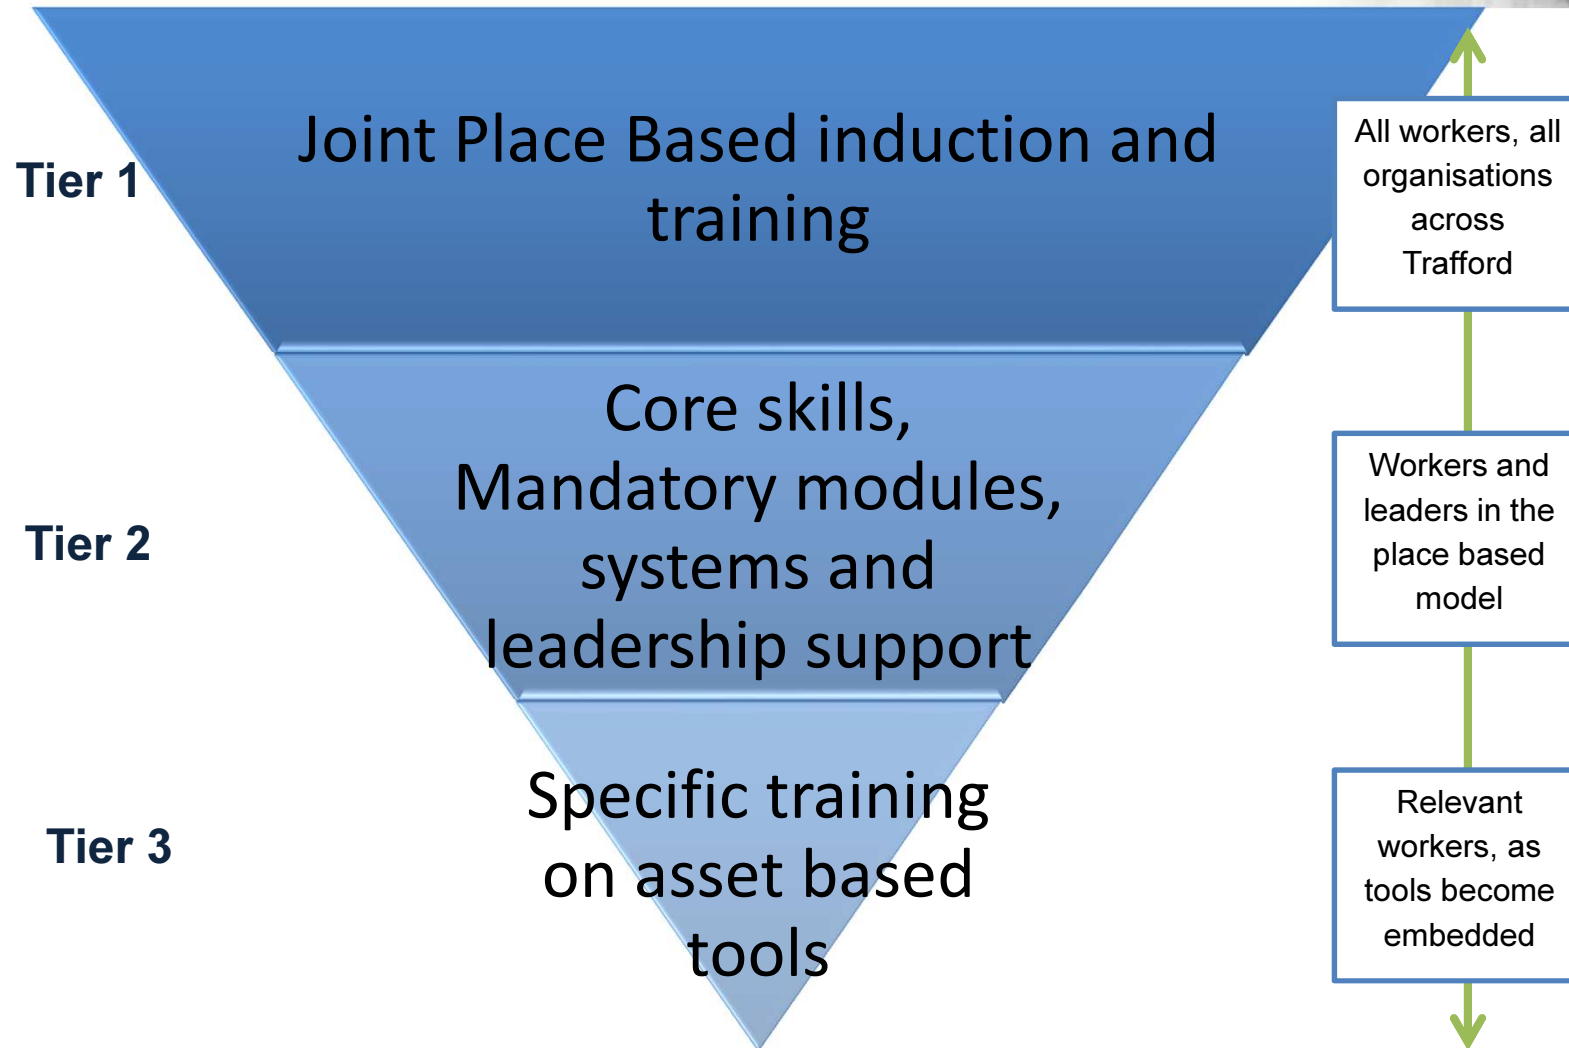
Tier 1

Joint Place Based induction and training

All workers, all organisations across Trafford

Tier 2

Core skills, Mandatory modules, systems and leadership support

Workers and leaders in the place based model

Tier 3

Specific training on asset based tools

Relevant workers, as tools become embedded